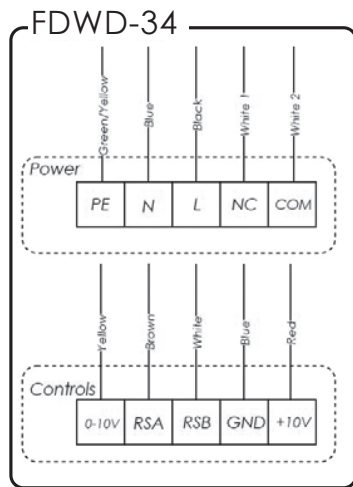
FDWD-34

Green/Yellow
Blue
Black
White 1
White 2

Power

| PE | N | L | NC | COM |
|---|---|---|---|---|

Yellow
Brown
White
Blue
Red

Controls

| 0-10V | RSA | RSB | GND | +10V |
|---|---|---|---|---|